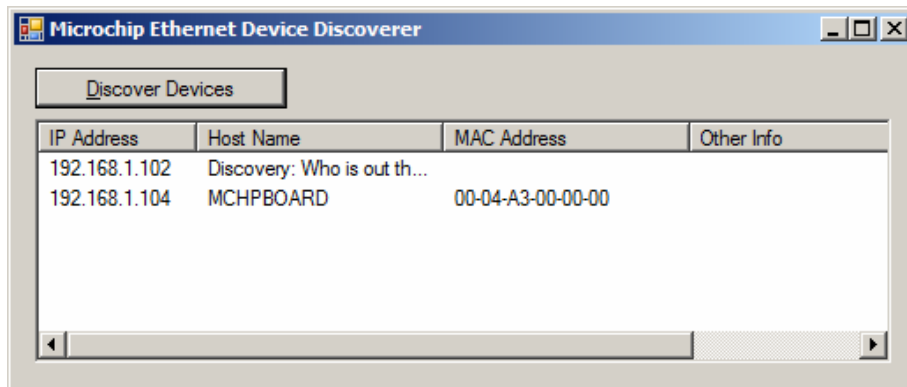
Microchip Ethernet Device Discoverer

Discover Devices

| IP Address | Host Name | MAC Address | Other Info |
|---|---|---|---|
| 192.168.1.102 | Discovery: Who is out th... | | |
| 192.168.1.104 | MCHPBOARD | 00-04-A3-00-00-00 | |